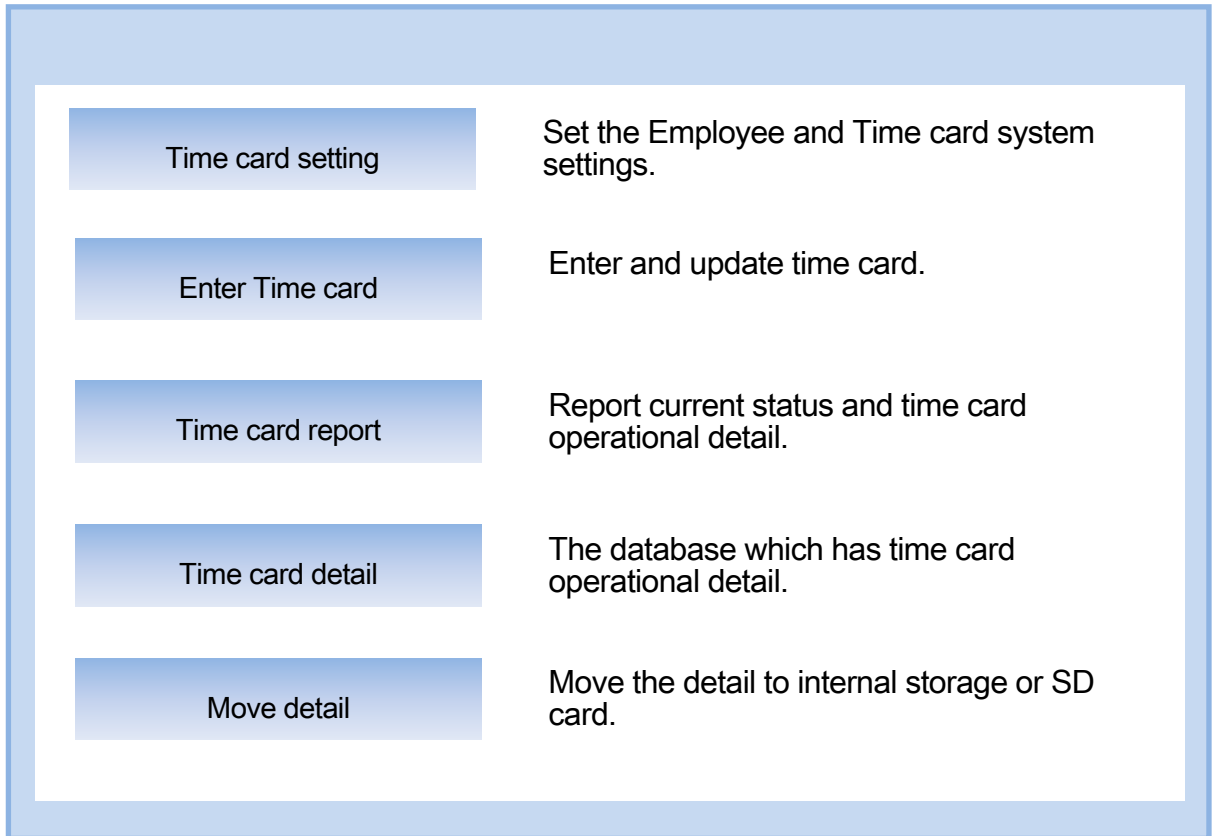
Time card setting

Set the Employee and Time card system settings.

Enter Time card

Enter and update time card.

Time card report

Report current status and time card operational detail.

Time card detail

The database which has time card operational detail.

Move detail

Move the detail to internal storage or SD card.